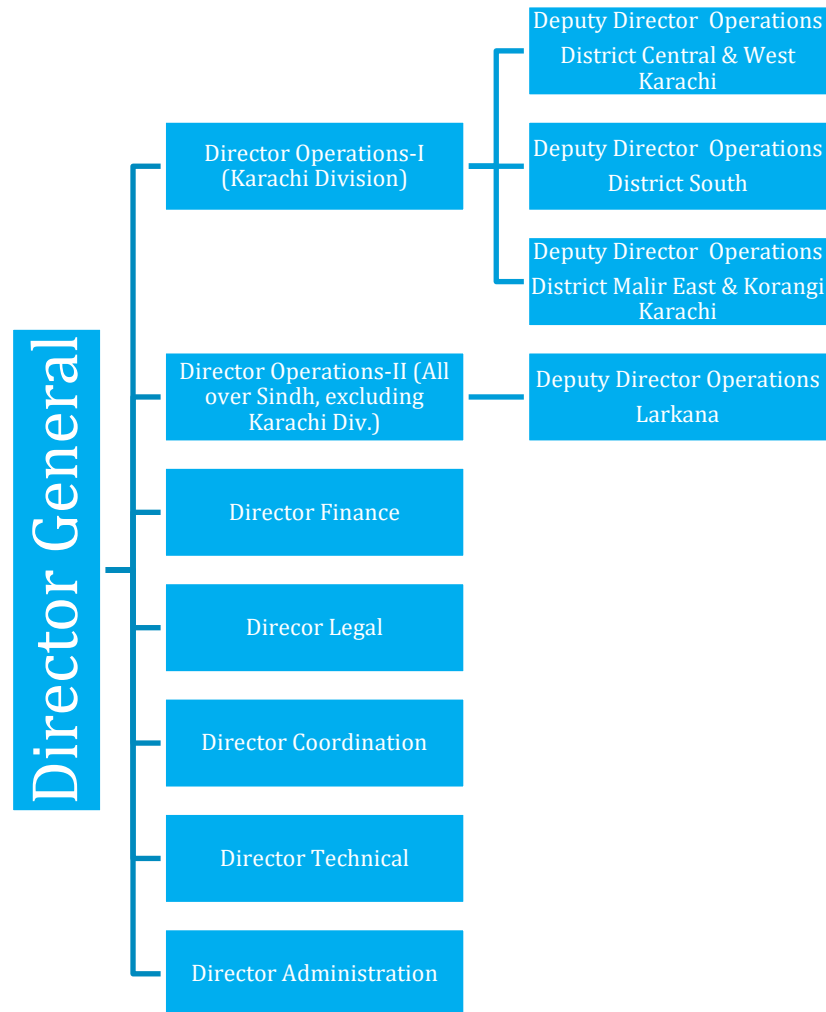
Director General

Director Operations-I (Karachi Division)

Deputy Director Operations District Central & West Karachi

Deputy Director Operations District South

Deputy Director Operations District Malir East & Korangi Karachi

Director Operations-II (All over Sindh, excluding Karachi Div.)

Deputy Director Operations Larkana

Director Finance

Direcor Legal

Director Coordination

Director Technical

Director Administration